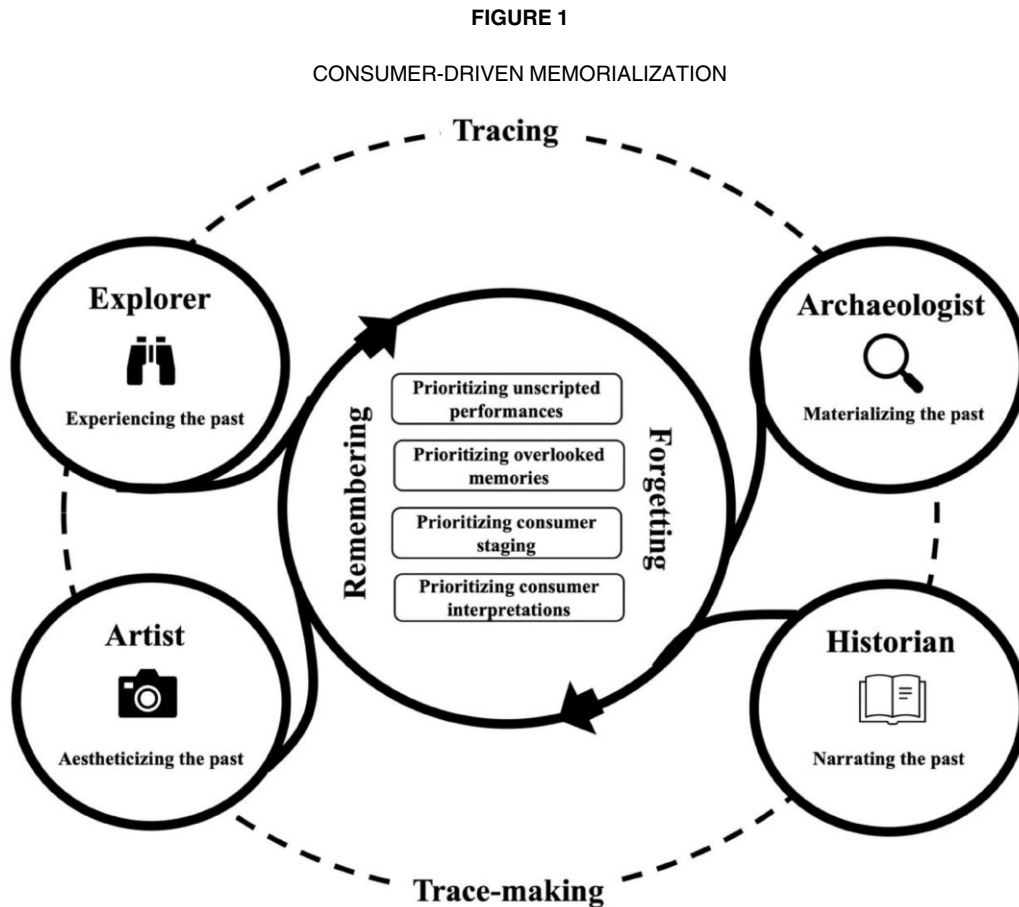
FIGURE 1

CONSUMER-DRIVEN MEMORIALIZATION

Tracing

Explorer

Experiencing the past

Archaeologist

Materializing the past

Remembering

Prioritizing unscripted performances

Prioritizing overlooked memories

Prioritizing consumer staging

Prioritizing consumer interpretations

Forgetting

Artist

Aestheticizing the past

Historian

Narrating the past

Trace-making